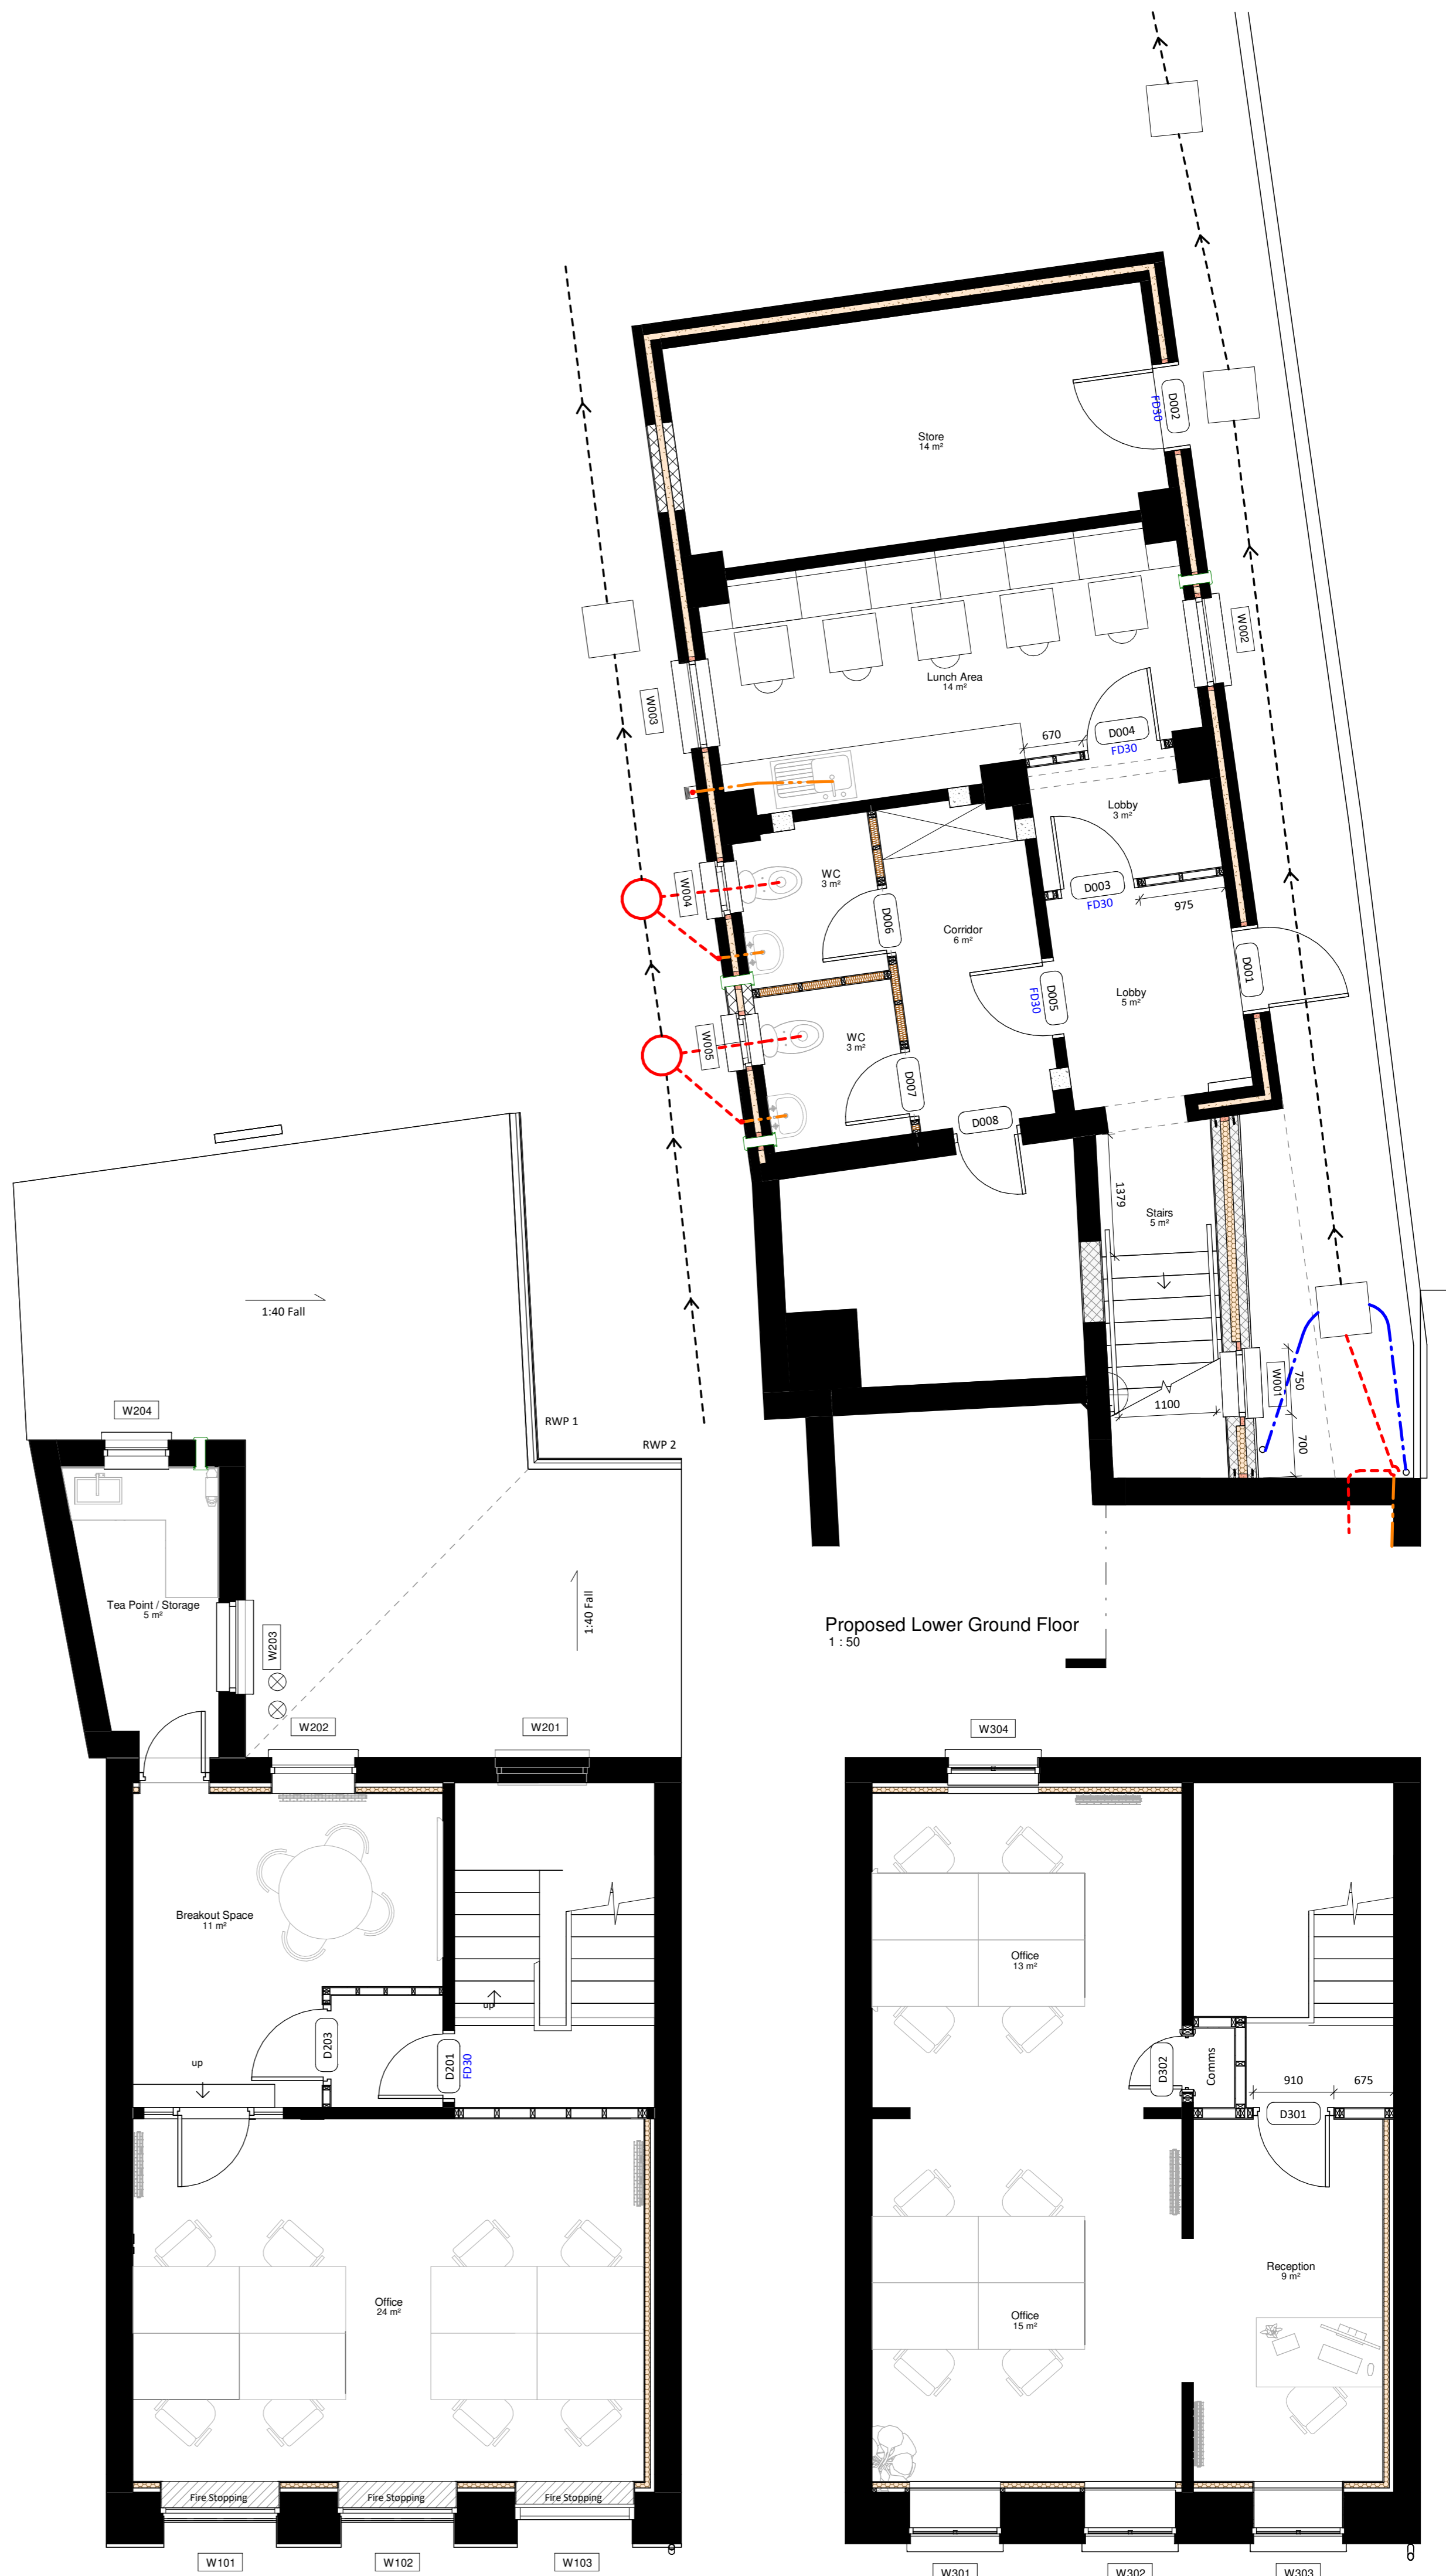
Store
14 m²

D002
FD30

W002

W003

Lunch Area
14 m²

670

D004
FD30

Lobby
3 m²

WC
3 m²

W004

D006

Corridor
6 m²

D003
FD30

975

D001

D005
FD30

Lobby
5 m²

W005

WC
3 m²

D007

D008

1379

Stairs
5 m²

1100

W001

750

700

1:40 Fall

W204

RWP 1

RWP 2

Tea Point / Storage
5 m²

W203

1:40 Fall

Proposed Lower Ground Floor
1 : 50

W202

W201

W304

Breakout Space
11 m²

Office
13 m²

up

D203

D201
FD30

up

D302

Comms

910

675

D301

Office
24 m²

Office
15 m²

Reception
9 m²

Fire Stopping

Fire Stopping

Fire Stopping

W101

W102

W103

W301

W302

W303